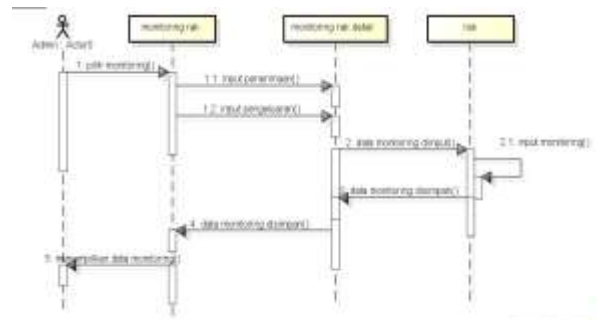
Admin : Actor1

monitoring rak

monitoring rak detail

rak

1. pilih monitoring()

1.1. input penerimaan()

1.2. input pengeluaran()

2. data monitoring diinput()

2.1. input monitoring()

3. data monitoring disimpan()

4. data monitoring disimpan()

5. menampilkan data monitoring()